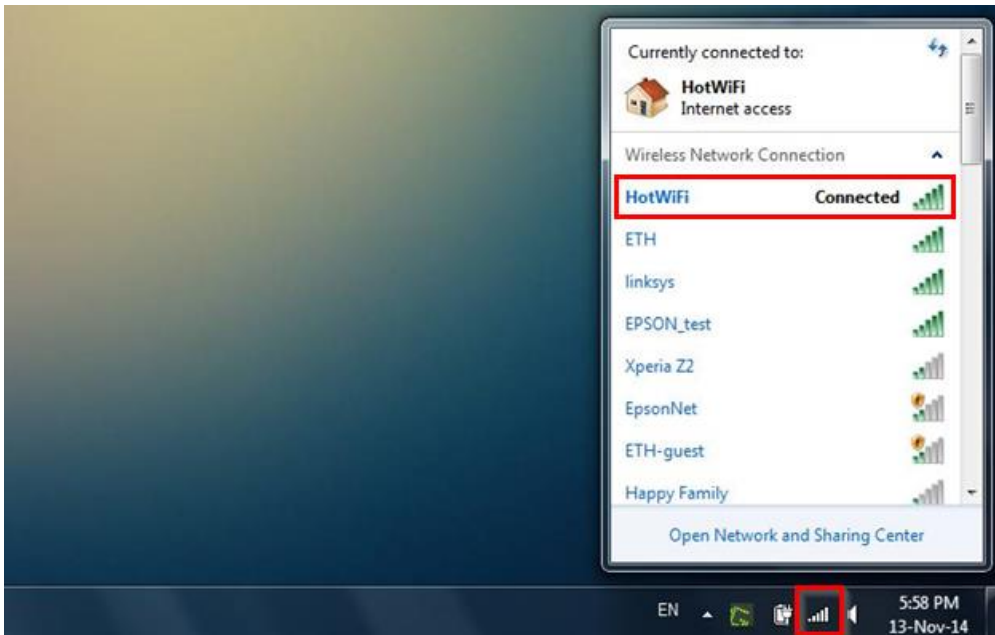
Currently connected to:

HotWiFi
Internet access

Wireless Network Connection

HotWiFi Connected

ETH

linksys

EPSON_test

Xperia Z2

EpsonNet

ETH-guest

Happy Family

Open Network and Sharing Center

EN

5:58 PM
13-Nov-14